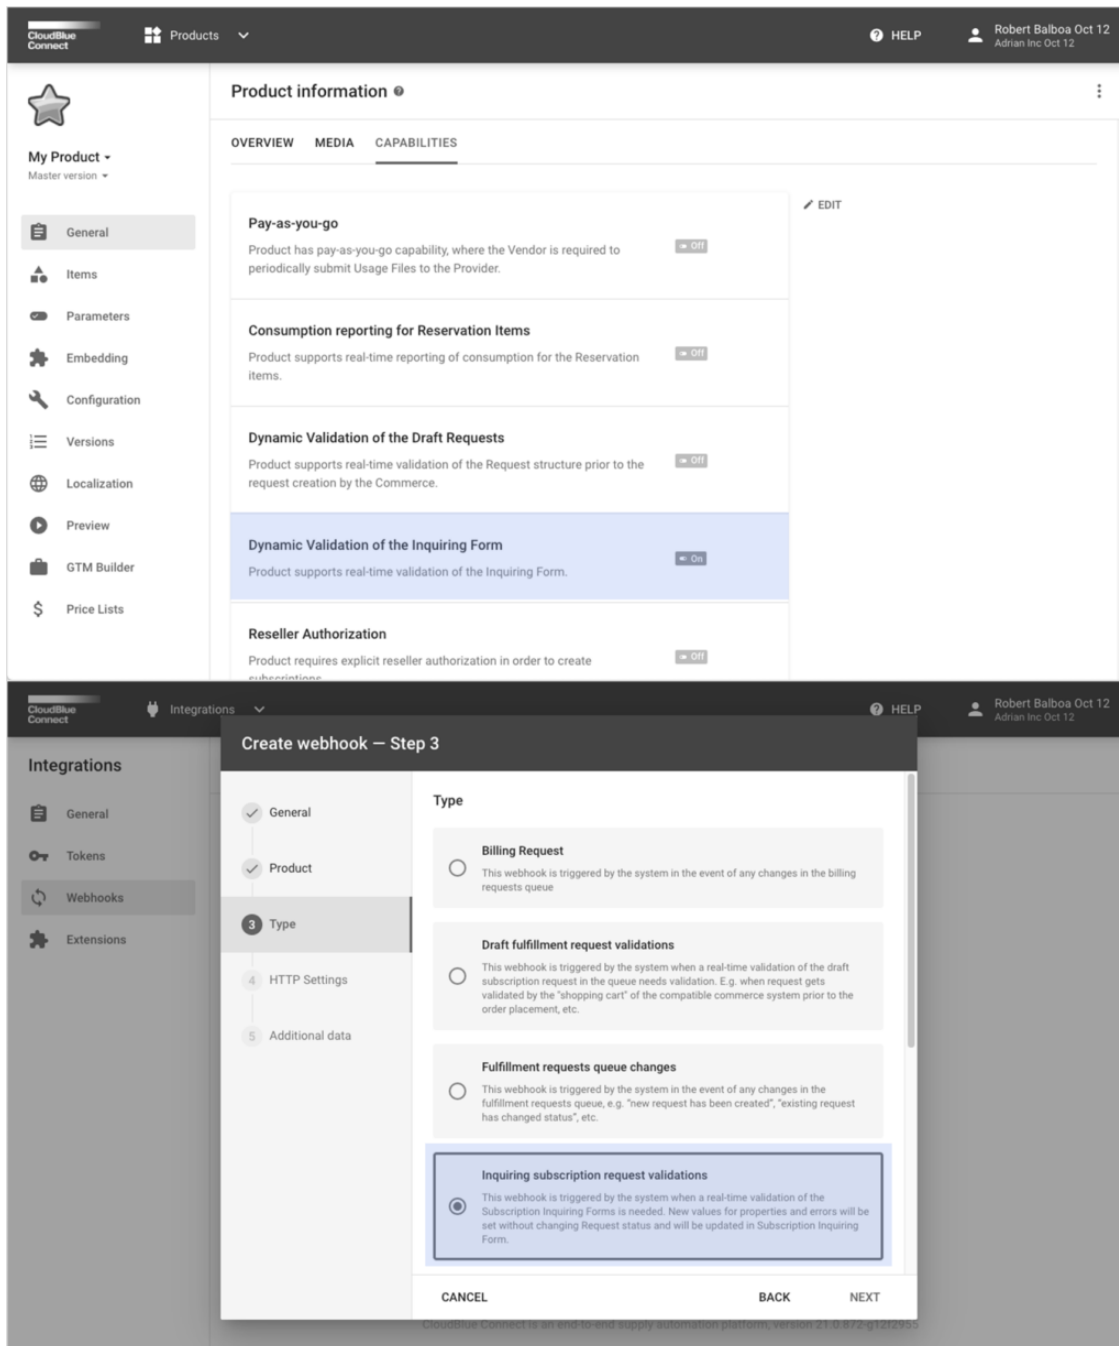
CloudBlue Connect

Products

HELP

Robert Balboa Oct 12
Adrian Inc Oct 12

My Product
Master version

General
Items
Parameters
Embedding
Configuration
Versions
Localization
Preview
GTM Builder
Price Lists

Product information

OVERVIEW MEDIA CAPABILITIES

EDIT

Pay-as-you-go
Product has pay-as-you-go capability, where the Vendor is required to periodically submit Usage Files to the Provider.
Off

Consumption reporting for Reservation Items
Product supports real-time reporting of consumption for the Reservation items.
Off

Dynamic Validation of the Draft Requests
Product supports real-time validation of the Request structure prior to the request creation by the Commerce.
Off

Dynamic Validation of the Inquiring Form
Product supports real-time validation of the Inquiring Form.
On

Reseller Authorization
Product requires explicit reseller authorization in order to create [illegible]
Off

CloudBlue Connect

Integrations

HELP

Robert Balboa Oct 12
Adrian Inc Oct 12

Integrations

General
Tokens
Webhooks
Extensions

Create webhook — Step 3

General
Product
3 Type
4 HTTP Settings
5 Additional data

Type

Billing Request
This webhook is triggered by the system in the event of any changes in the billing requests queue

Draft fulfillment request validations
This webhook is triggered by the system when a real-time validation of the draft subscription request in the queue needs validation. E.g. when request gets validated by the "shopping cart" of the compatible commerce system prior to the order placement, etc.

Fulfillment requests queue changes
This webhook is triggered by the system in the event of any changes in the fulfillment requests queue, e.g. "new request has been created", "existing request has changed status", etc.

Inquiring subscription request validations
This webhook is triggered by the system when a real-time validation of the Subscription Inquiring Forms is needed. New values for properties and errors will be set without changing Request status and will be updated in Subscription Inquiring Form.

CANCEL BACK NEXT

CloudBlue Connect is an end-to-end supply automation platform, version 21.0.872-g12f295